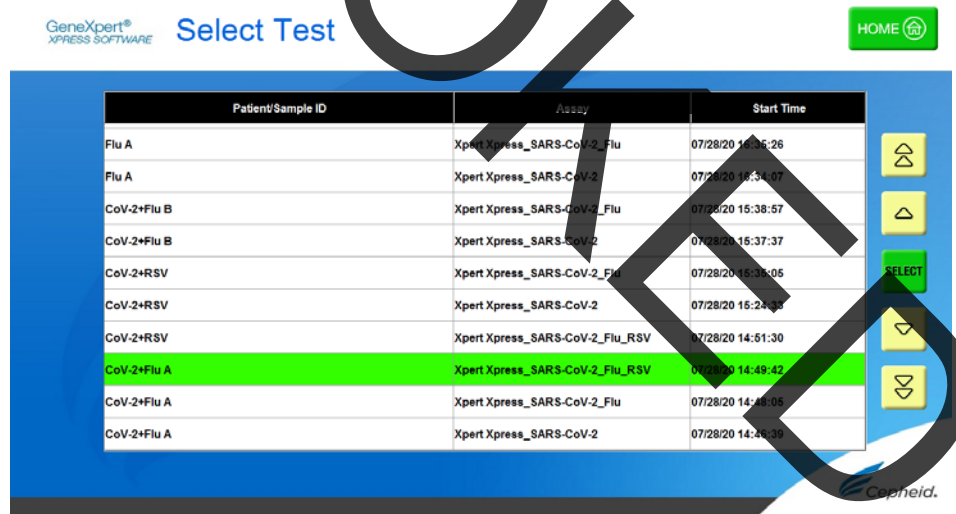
GeneXpert®
XPRESS SOFTWARE

Select Test

HOME

| Patient/Sample ID | Assay | Start Time |
|---|---|---|
| Flu A | Xpert Xpress_SARS-CoV-2_Flu | 07/28/20 1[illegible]:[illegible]:26 |
| Flu A | Xpert Xpress_SARS-CoV-2 | 07/28/20 1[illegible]:34:07 |
| CoV-2+Flu B | Xpert Xpress_SARS-CoV-2_Flu | 07/28/20 15:38:57 |
| CoV-2+Flu B | Xpert Xpress_SARS-CoV-2 | 07/28/20 15:37:37 |
| CoV-2+RSV | Xpert Xpress_SARS-CoV-2_Flu | 07/28/20 15:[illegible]:05 |
| CoV-2+RSV | Xpert Xpress_SARS-CoV-2 | 07/28/20 15:24:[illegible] |
| CoV-2+RSV | Xpert Xpress_SARS-CoV-2_Flu_RSV | 07/28/20 14:51:30 |
| CoV-2+Flu A | Xpert Xpress_SARS-CoV-2_Flu_RSV | 07/28/20 14:49:42 |
| CoV-2+Flu A | Xpert Xpress_SARS-CoV-2_Flu | 07/28/20 14:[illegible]:05 |
| CoV-2+Flu A | Xpert Xpress_SARS-CoV-2 | 07/28/20 14:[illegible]:39 |

SELECT

Cepheid.